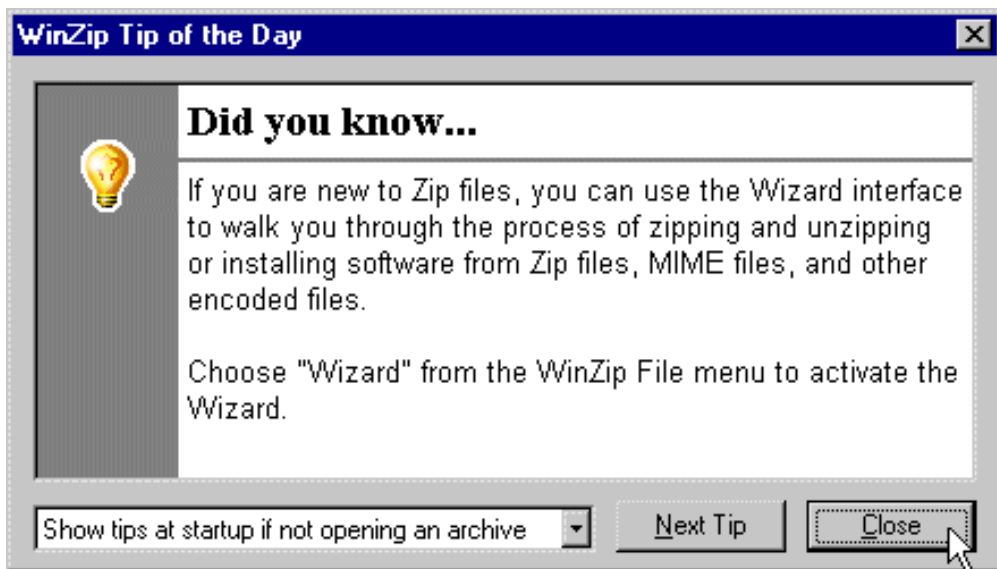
WinZip Tip of the Day

Did you know...

If you are new to Zip files, you can use the Wizard interface to walk you through the process of zipping and unzipping or installing software from Zip files, MIME files, and other encoded files.

Choose "Wizard" from the WinZip File menu to activate the Wizard.

Show tips at startup if not opening an archive

Next Tip

Close